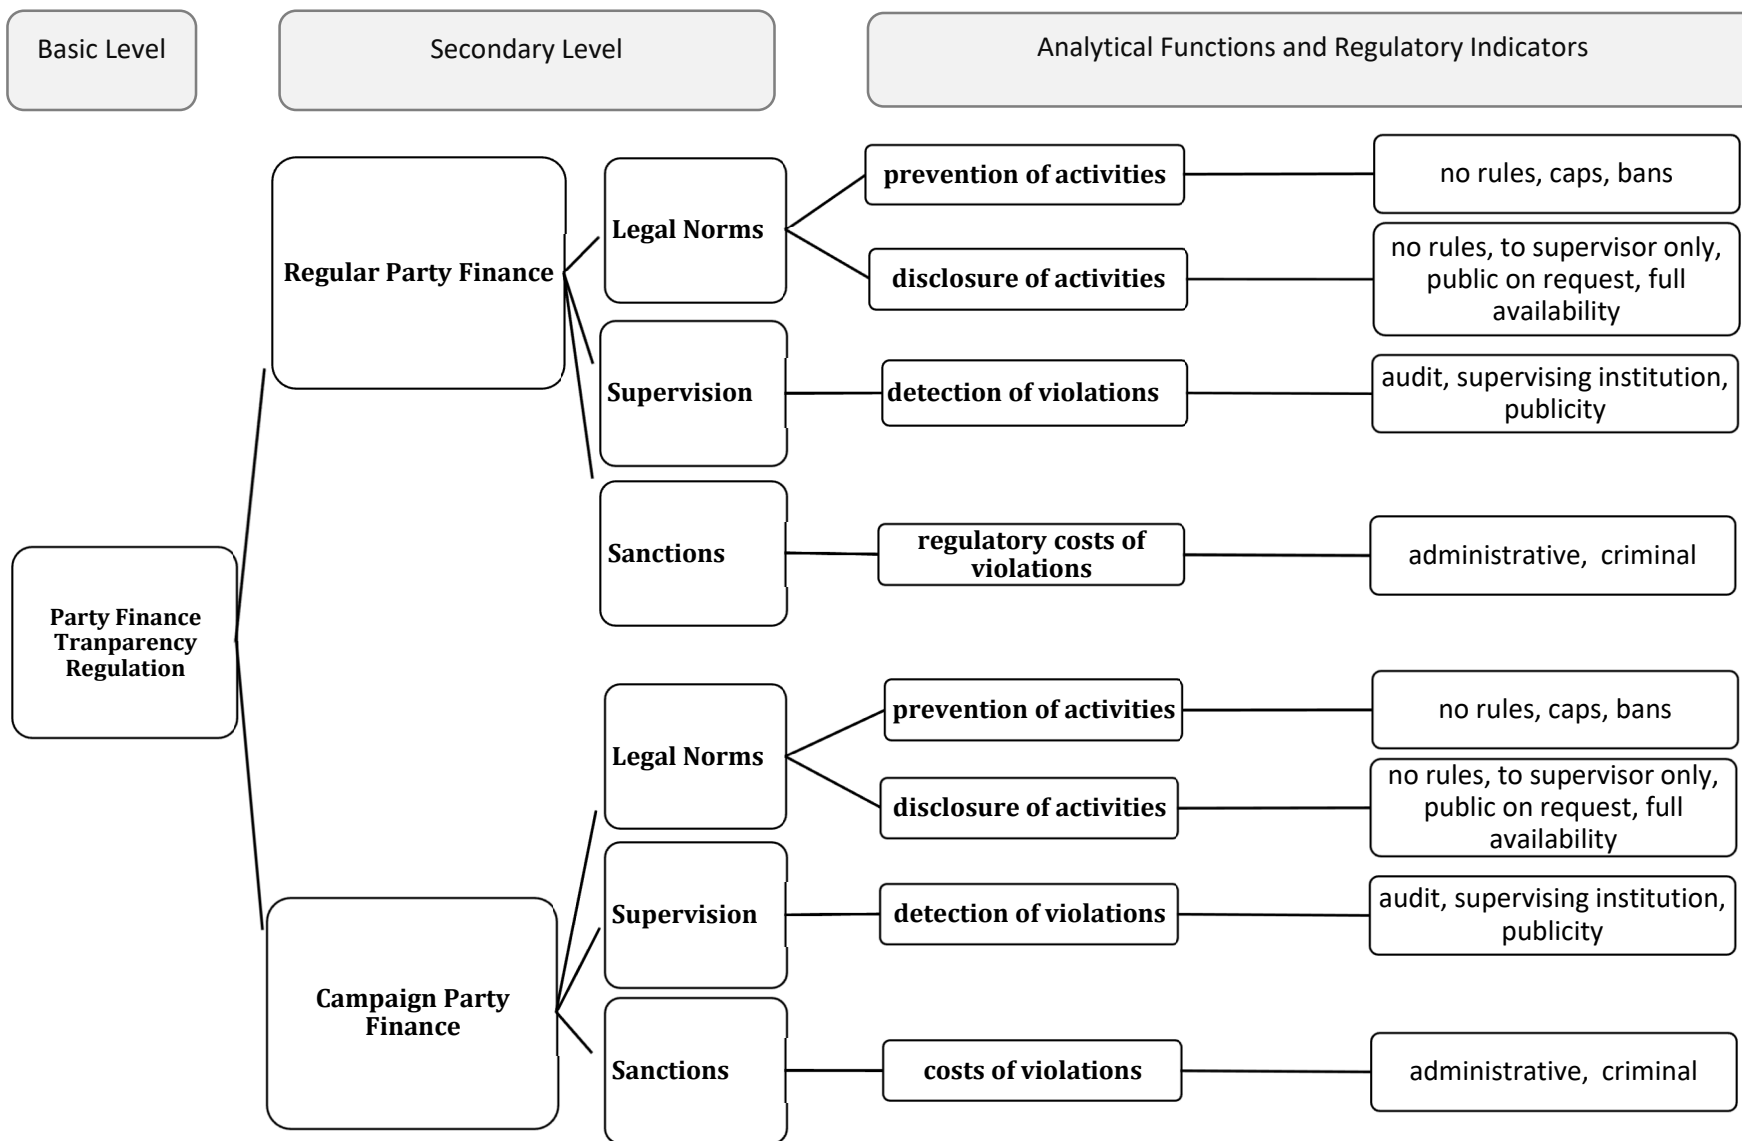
Basic Level

Secondary Level

Analytical Functions and Regulatory Indicators

Regular Party Finance

Legal Norms

prevention of activities

no rules, caps, bans

disclosure of activities

no rules, to supervisor only, public on request, full availability

Supervision

detection of violations

audit, supervising institution, publicity

Sanctions

regulatory costs of violations

administrative, criminal

Party Finance Tranparency Regulation

Campaign Party Finance

Legal Norms

prevention of activities

no rules, caps, bans

disclosure of activities

no rules, to supervisor only, public on request, full availability

Supervision

detection of violations

audit, supervising institution, publicity

Sanctions

costs of violations

administrative, criminal